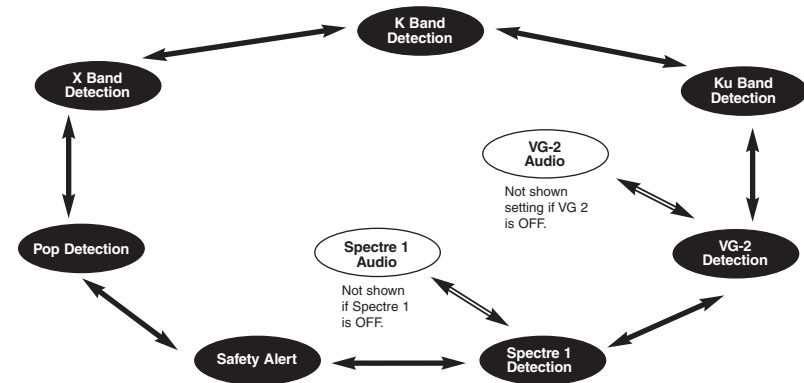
K Band Detection

Ku Band Detection

VG-2 Audio

Not shown setting if VG 2 is OFF.

VG-2 Detection

Spectre 1 Detection

Spectre 1 Audio

Not shown if Spectre 1 is OFF.

Safety Alert

Pop Detection

X Band Detection